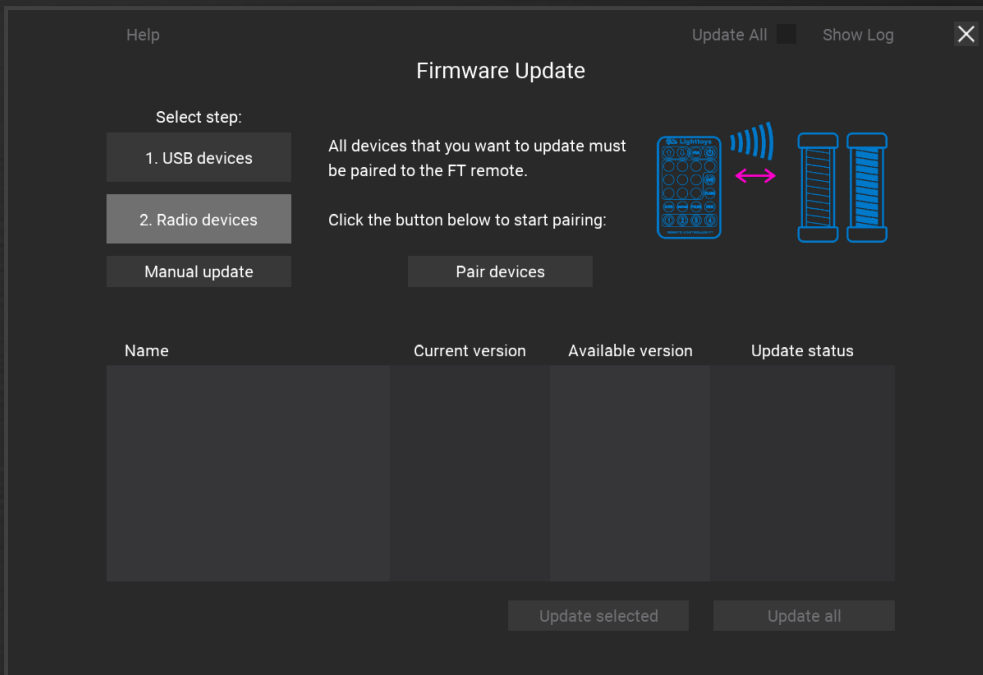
Help

Update All

Show Log

Firmware Update

Select step:

1. USB devices

2. Radio devices

Manual update

All devices that you want to update must be paired to the FT remote.

Click the button below to start pairing:

Pair devices

Lightoys

| Name | Current version | Available version | Update status |
|---|---|---|---|
| | | | |

Update selected

Update all